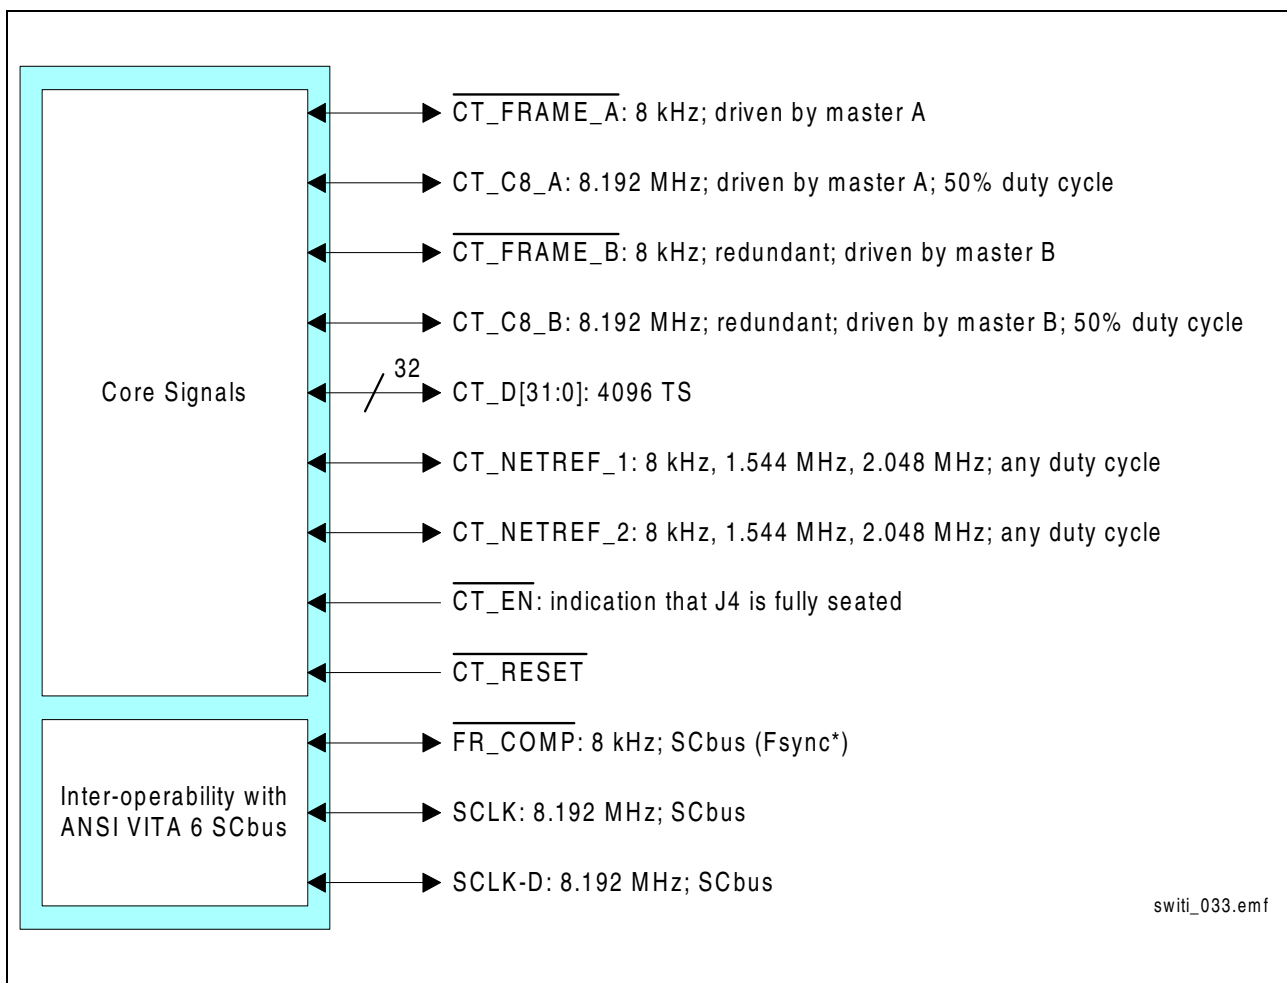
Core Signals

$\overline{\text{CT\_FRAME\_A}}$: 8 kHz; driven by master A

CT_C8_A: 8.192 MHz; driven by master A; 50% duty cycle

$\overline{\text{CT\_FRAME\_B}}$: 8 kHz; redundant; driven by master B

CT_C8_B: 8.192 MHz; redundant; driven by master B; 50% duty cycle

32

CT_D[31:0]: 4096 TS

CT_NETREF_1: 8 kHz, 1.544 MHz, 2.048 MHz; any duty cycle

CT_NETREF_2: 8 kHz, 1.544 MHz, 2.048 MHz; any duty cycle

$\overline{\text{CT\_EN}}$: indication that J4 is fully seated

$\overline{\text{CT\_RESET}}$

Inter-operability with ANSI VITA 6 SCbus

$\overline{\text{FR\_COMP}}$: 8 kHz; SCbus (Fsync*)

SCLK: 8.192 MHz; SCbus

SCLK-D: 8.192 MHz; SCbus

switi_033.emf